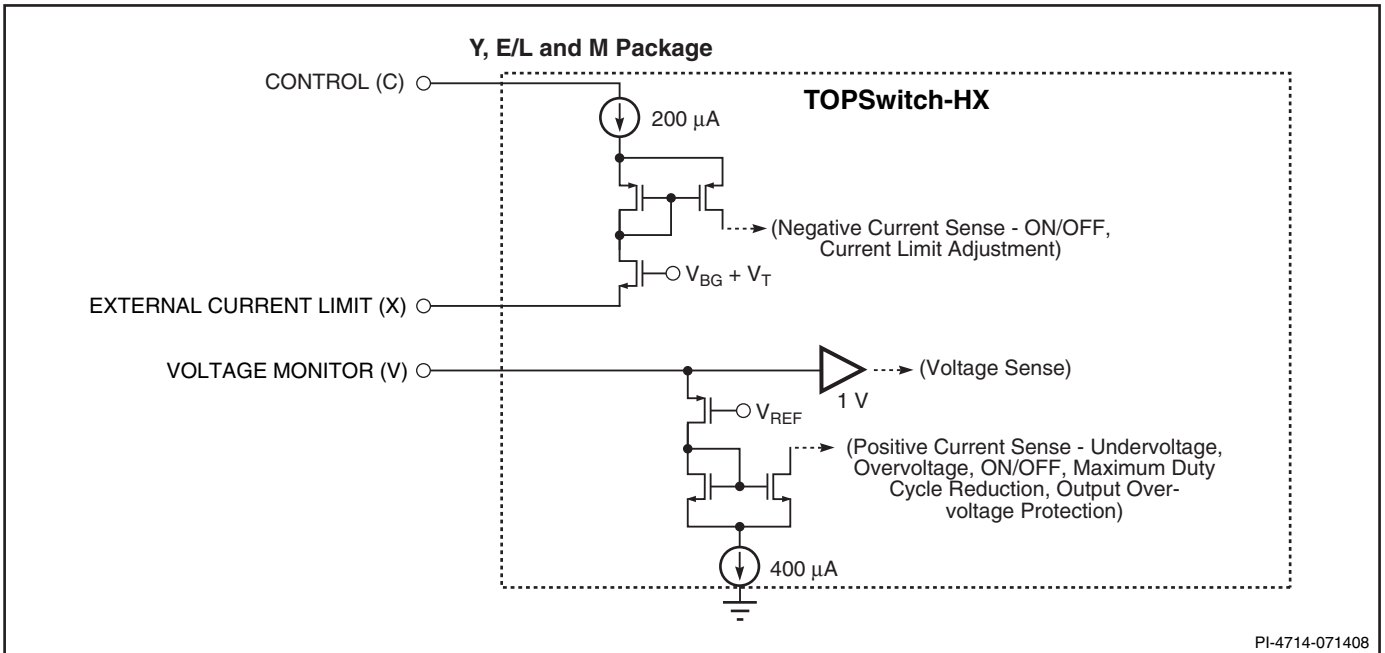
Y, E/L and M Package

CONTROL (C)

TOPSwitch-HX

200 $\mu$A

(Negative Current Sense - ON/OFF, Current Limit Adjustment)

$V_{BG} + V_T$

EXTERNAL CURRENT LIMIT (X)

VOLTAGE MONITOR (V)

(Voltage Sense)

1 V

$V_{REF}$

(Positive Current Sense - Undervoltage, Overvoltage, ON/OFF, Maximum Duty Cycle Reduction, Output Overvoltage Protection)

400 $\mu$A

PI-4714-071408